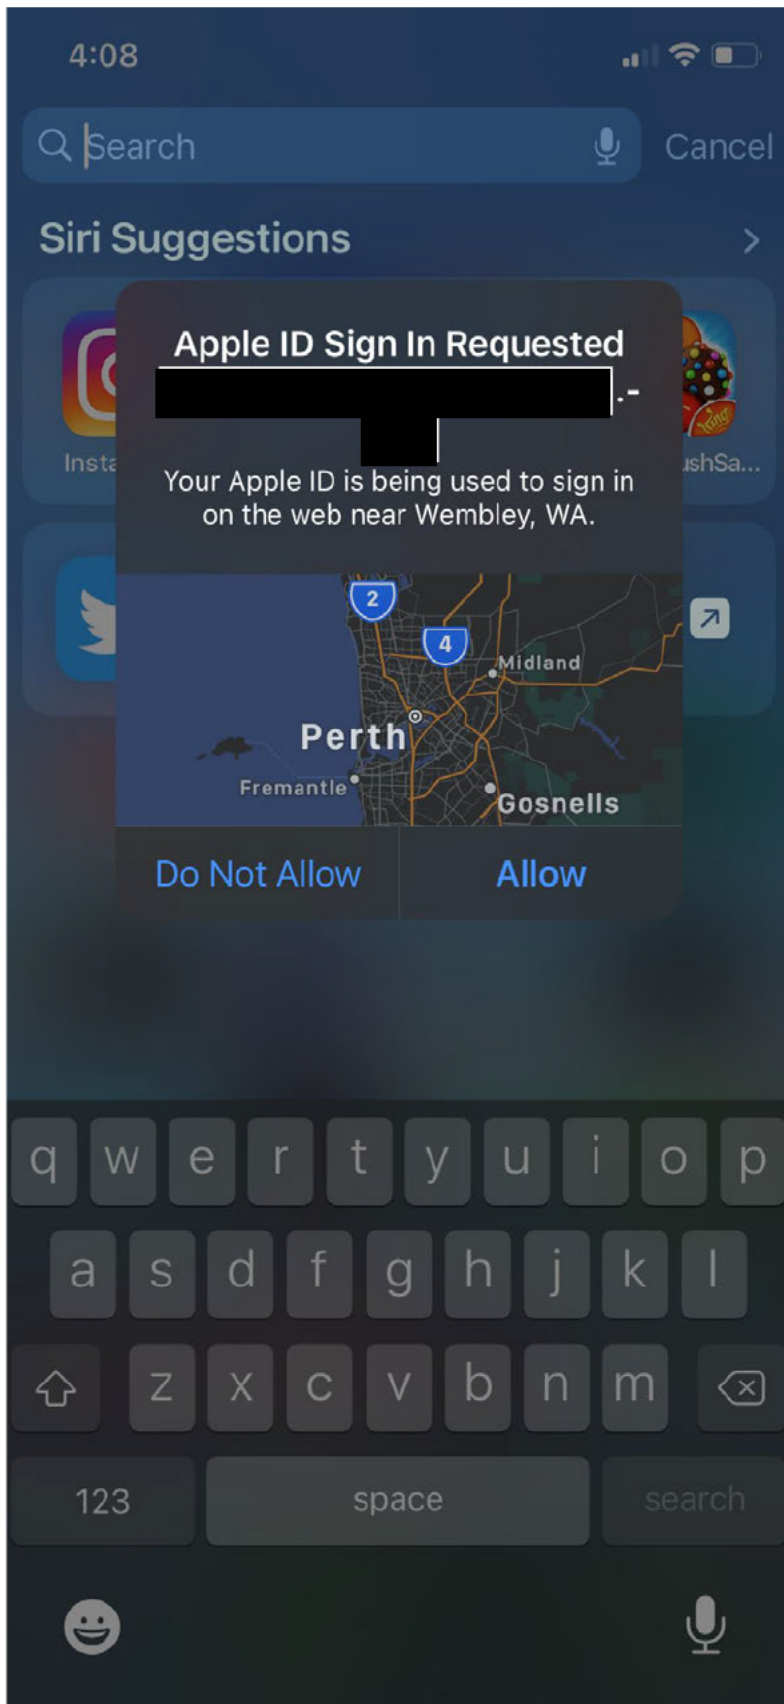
4:08

Search

Cancel

Siri Suggestions

Insta

ushSa...

Apple ID Sign In Requested

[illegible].-

Your Apple ID is being used to sign in on the web near Wembley, WA.

2

4

Midland

Perth

Fremantle

Gosnells

Do Not Allow

Allow

q w e r t y u i o p

a s d f g h j k l

z x c v b n m

123

space

search